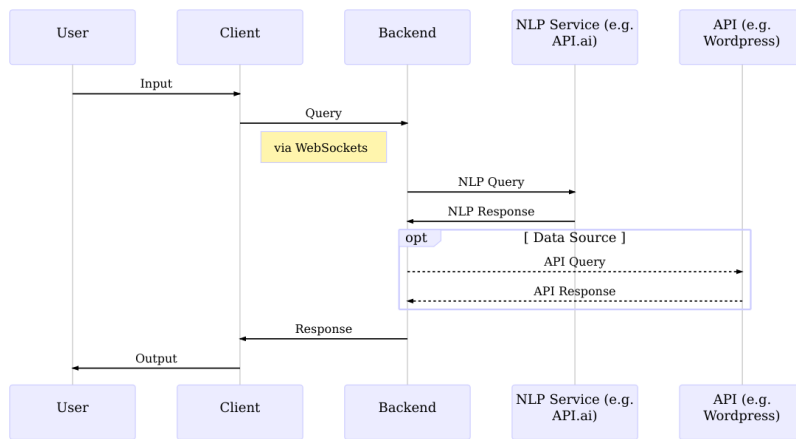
User

Client

Backend

NLP Service (e.g. API.ai)

API (e.g. Wordpress)

Input

Query

via WebSockets

NLP Query

NLP Response

opt

[ Data Source ]

API Query

API Response

Response

Output

User

Client

Backend

NLP Service (e.g. API.ai)

API (e.g. Wordpress)